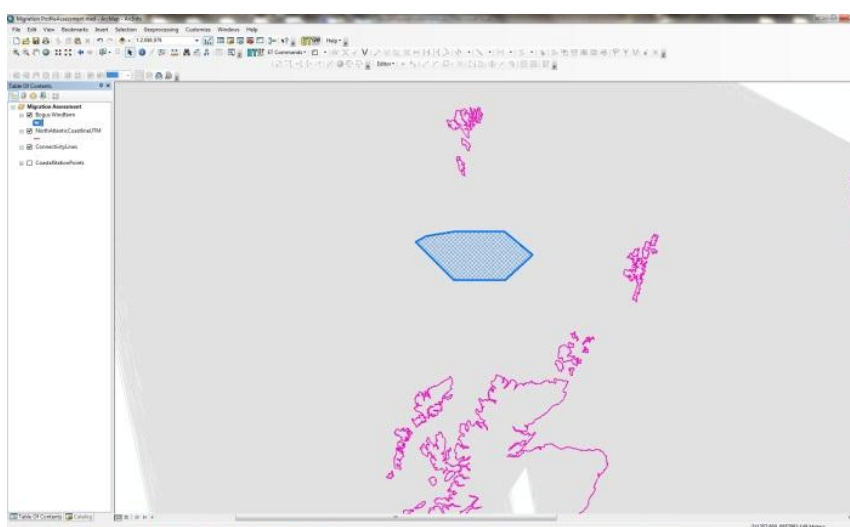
Migration ProfileAssessment.mxd - ArcMap - ArcInfo

File Edit View Bookmarks Insert Selection Geoprocessing Customize Windows Help

1:2,000,976

Table Of Contents

Migration Assessment
Bogus Windfarm
NorthAtlanticCoastlineUTM
ConnectivityLines
CoastalStationPoints

Editor

Table Of Contents Catalog

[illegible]